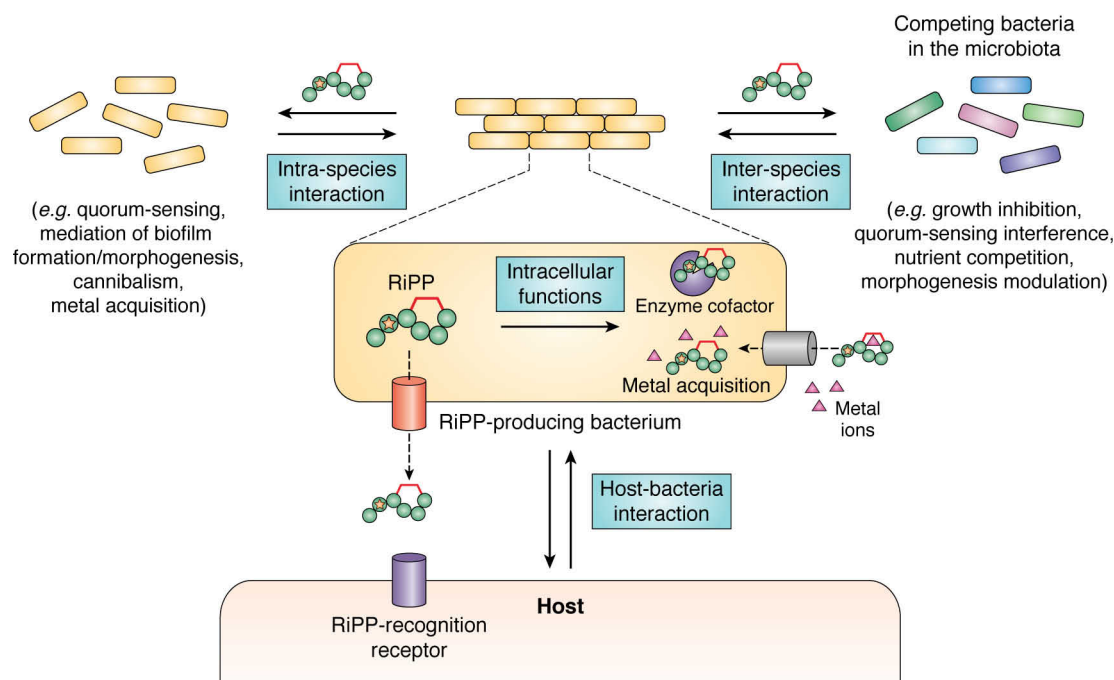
Competing bacteria in the microbiota

Intra-species interaction

Inter-species interaction

(*e.g.* quorum-sensing, mediation of biofilm formation/morphogenesis, cannibalism, metal acquisition)

(*e.g.* growth inhibition, quorum-sensing interference, nutrient competition, morphogenesis modulation)

RiPP

Intracellular functions

Enzyme cofactor

Metal acquisition

Metal ions

RiPP-producing bacterium

Host-bacteria interaction

Host

RiPP-recognition receptor